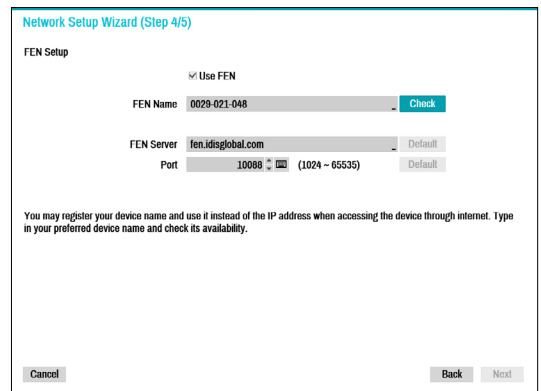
Network Setup Wizard (Step 4/5)

FEN Setup

☑ Use FEN

FEN Name 0029-021-048 _ Check

FEN Server fen.idisglobal.com _ Default

Port 10088 (1024 ~ 65535) Default

You may register your device name and use it instead of the IP address when accessing the device through internet. Type in your preferred device name and check its availability.

Cancel

Back Next